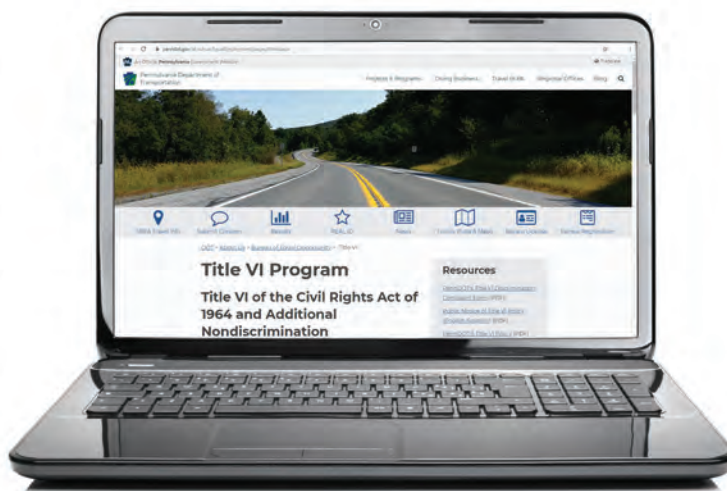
An Official Pennsylvania Government Website

Pennsylvania Department of Transportation

Projects & Programs | Doing Business | Travel In PA | Regional Offices | Blog

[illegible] | Submit Concern | Results | REAL ID | News | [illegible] | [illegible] | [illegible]

PennDOT > About Us > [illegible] > Title VI

Title VI Program

Title VI of the Civil Rights Act of 1964 and Additional Nondiscrimination

Resources

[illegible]

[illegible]

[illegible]